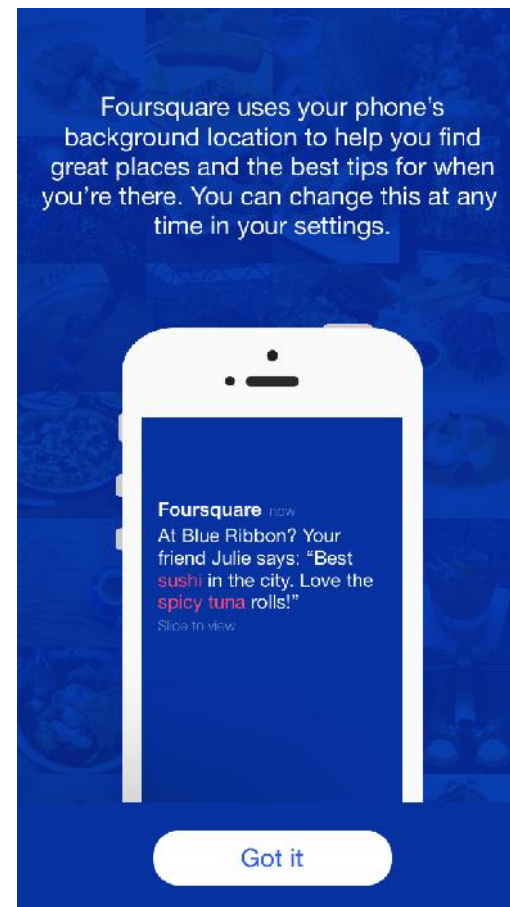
Foursquare uses your phone's background location to help you find great places and the best tips for when you're there. You can change this at any time in your settings.

Foursquare now
At Blue Ribbon? Your friend Julie says: "Best sushi in the city. Love the spicy tuna rolls!"
Slide to view

Got it